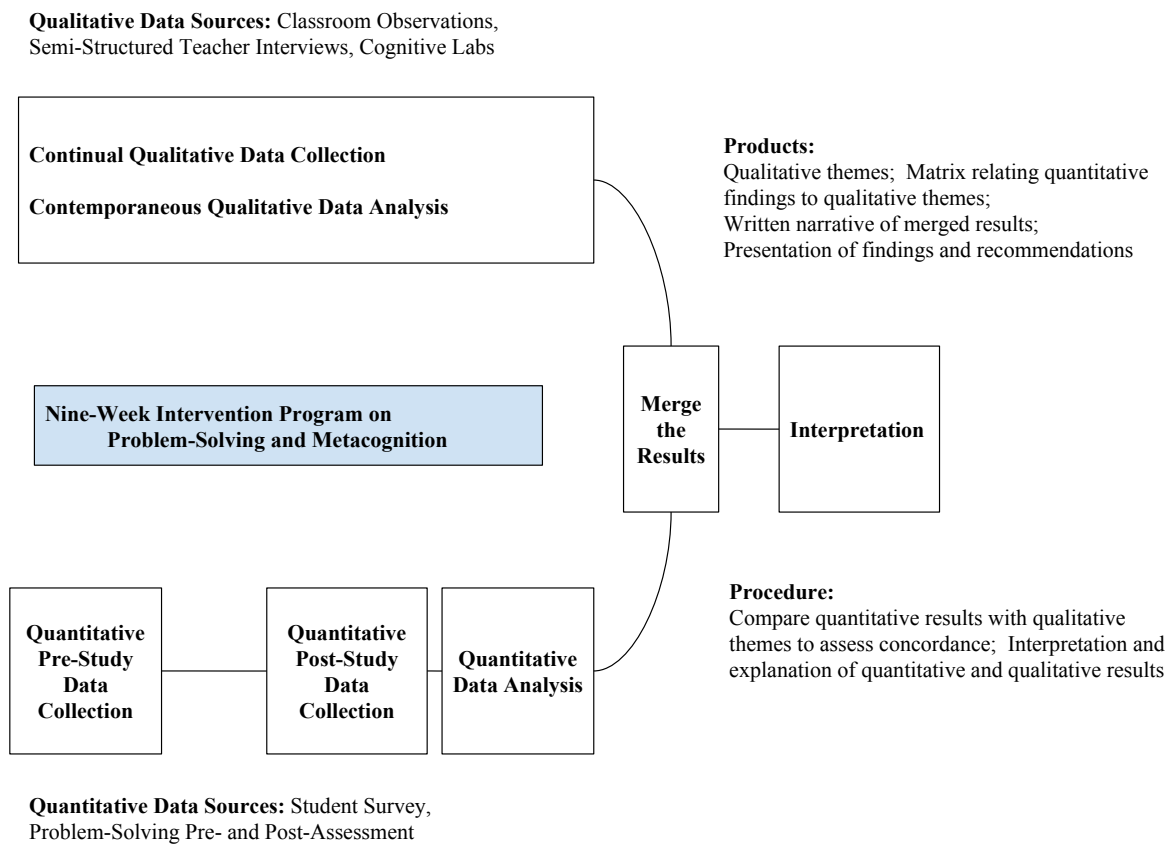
**Qualitative Data Sources:** Classroom Observations, Semi-Structured Teacher Interviews, Cognitive Labs

**Continual Qualitative Data Collection**

**Contemporaneous Qualitative Data Analysis**

**Products:**
Qualitative themes; Matrix relating quantitative findings to qualitative themes;
Written narrative of merged results;
Presentation of findings and recommendations

**Nine-Week Intervention Program on Problem-Solving and Metacognition**

**Merge the Results**

**Interpretation**

**Procedure:**
Compare quantitative results with qualitative themes to assess concordance; Interpretation and explanation of quantitative and qualitative results

**Quantitative Pre-Study Data Collection**

**Quantitative Post-Study Data Collection**

**Quantitative Data Analysis**

**Quantitative Data Sources:** Student Survey, Problem-Solving Pre- and Post-Assessment